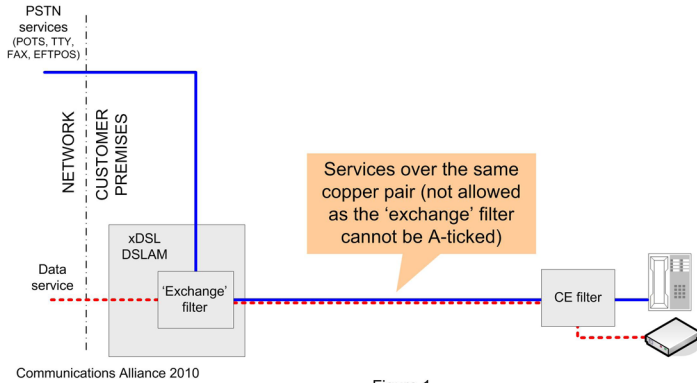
PSTN services (POTS, TTY, FAX, EFTPOS)

NETWORK

CUSTOMER PREMISES

Services over the same copper pair (not allowed as the 'exchange' filter cannot be A-ticked)

xDSL DSLAM

Data service

'Exchange' filter

CE filter

Communications Alliance 2010

Figure 1